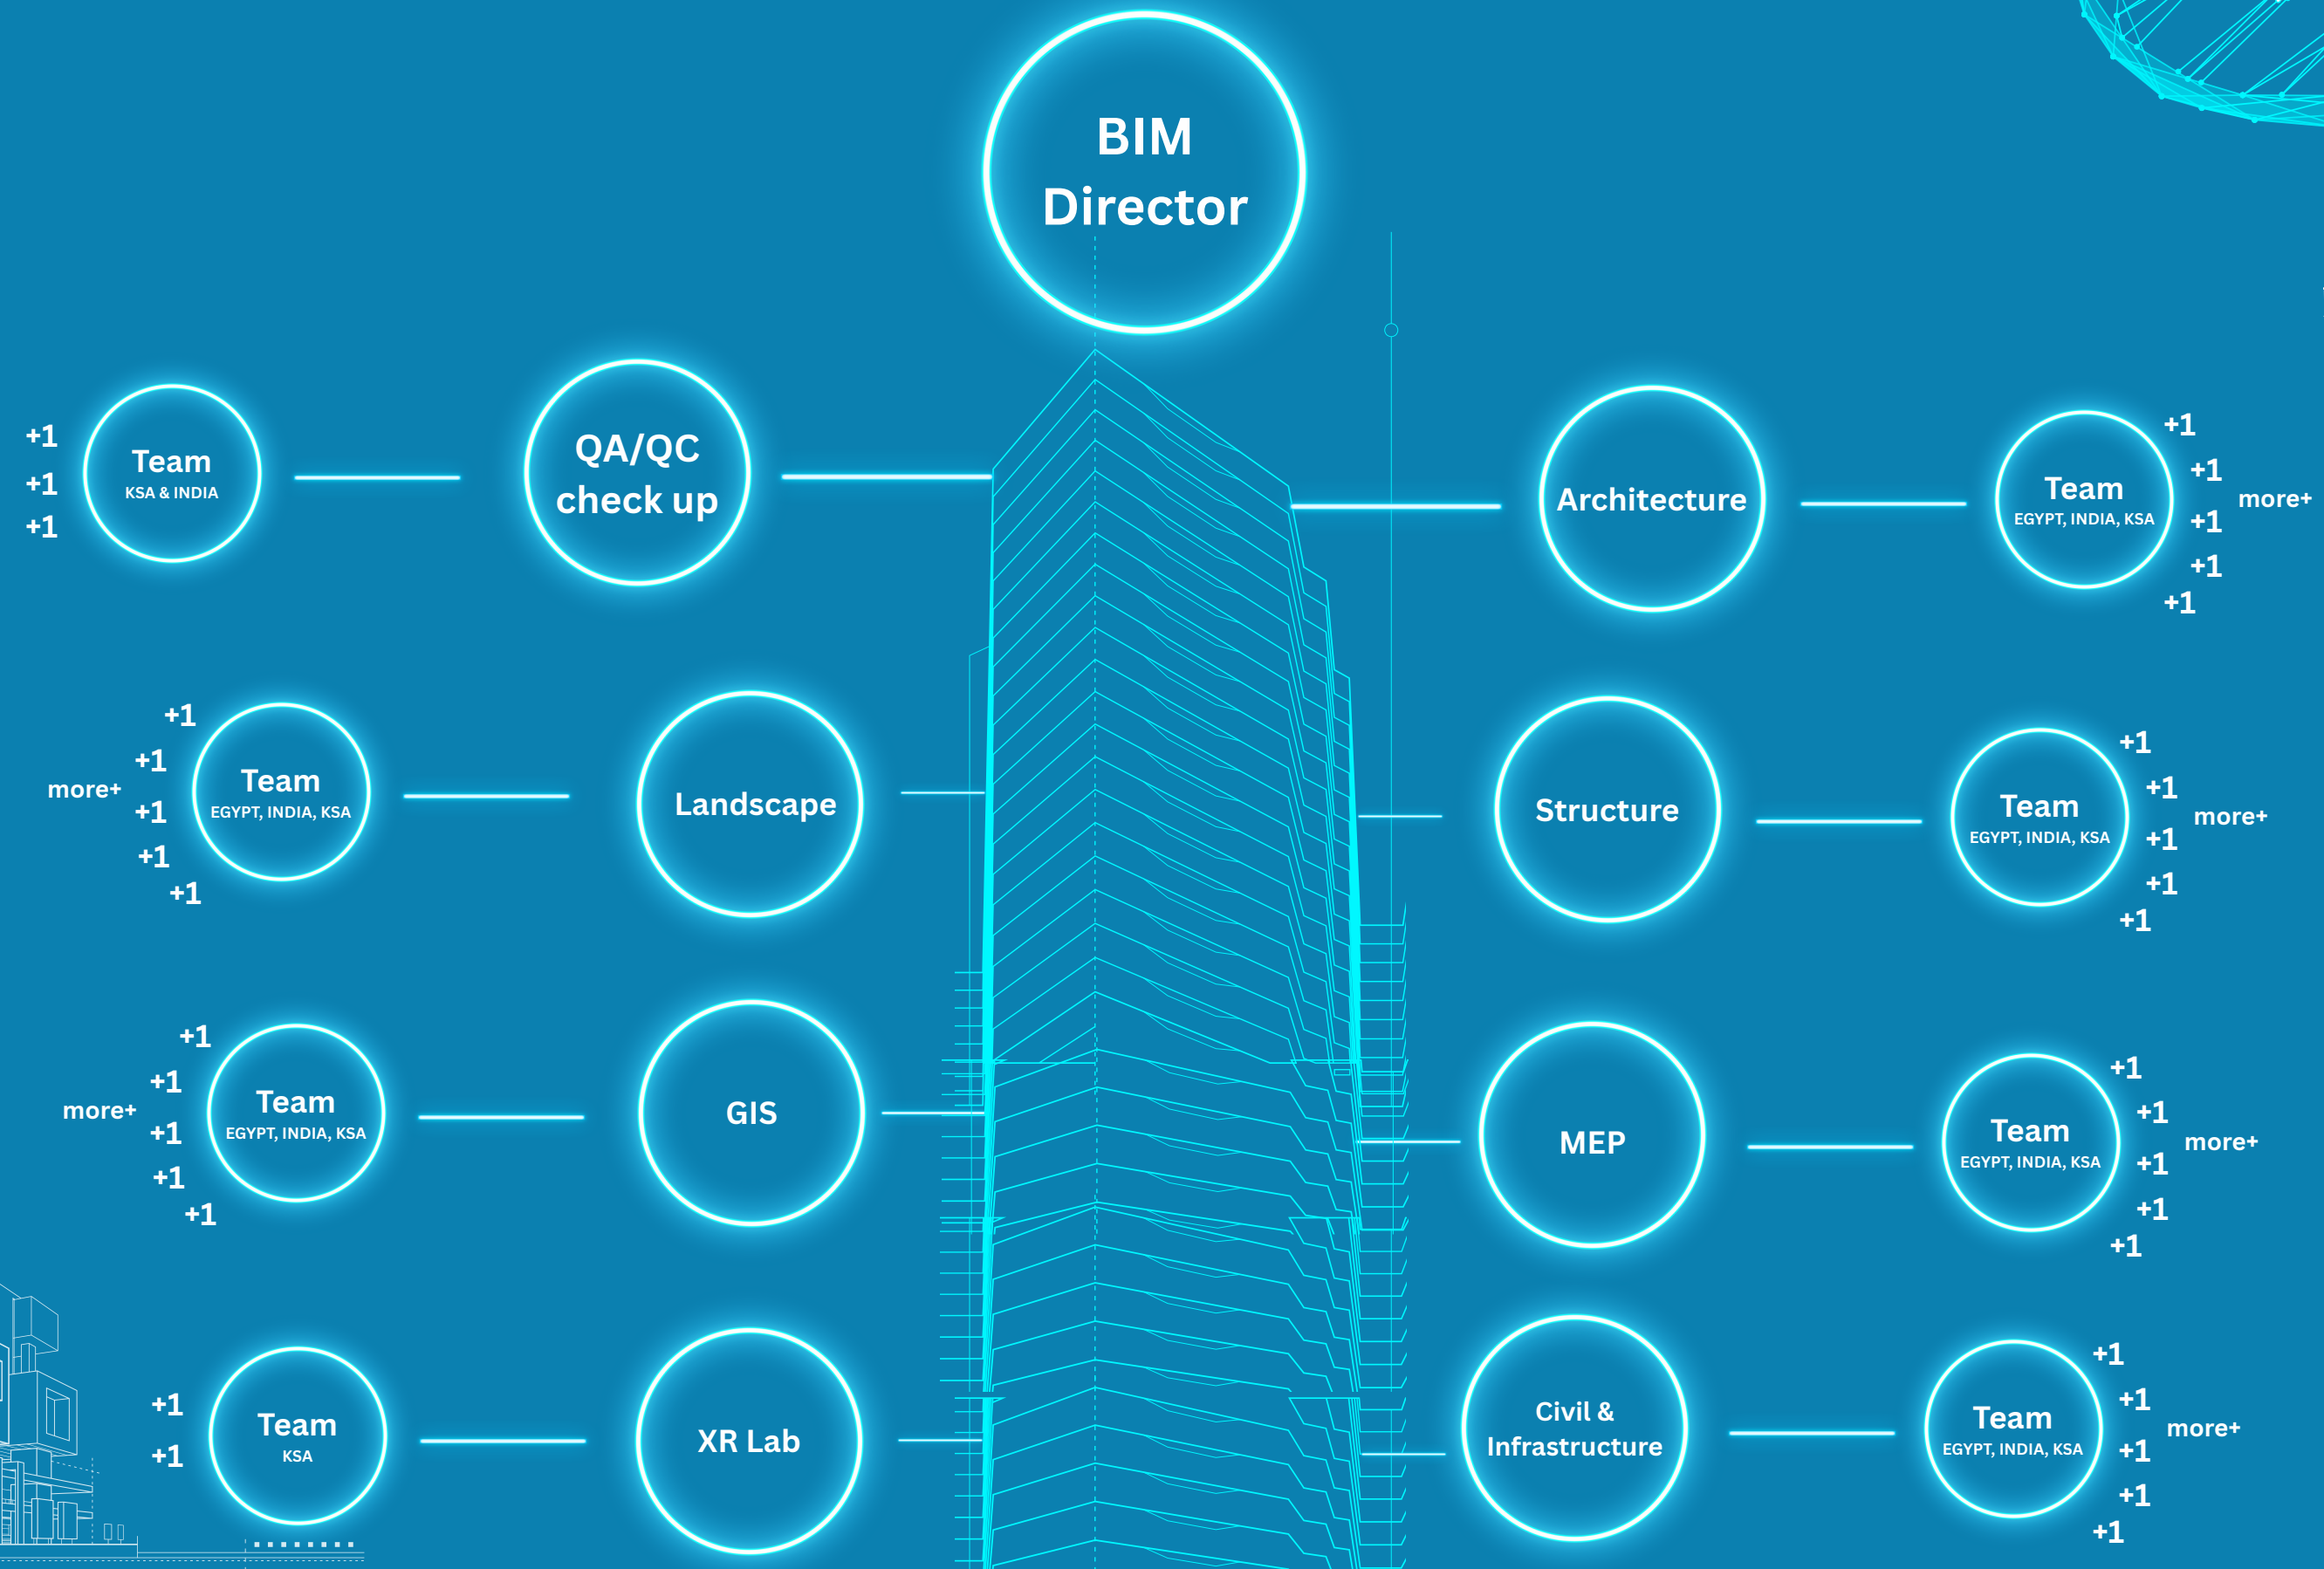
BIM Director

+1
+1
+1
Team
KSA & INDIA

QA/QC check up

Architecture

Team
EGYPT, INDIA, KSA
+1
+1
+1
+1
+1
more+

+1
+1
more+
+1
+1
+1
Team
EGYPT, INDIA, KSA

Landscape

Structure

Team
EGYPT, INDIA, KSA
+1
+1
+1
+1
+1
more+

+1
+1
more+
+1
+1
+1
Team
EGYPT, INDIA, KSA

GIS

MEP

Team
EGYPT, INDIA, KSA
+1
+1
+1
+1
+1
more+

+1
+1
Team
KSA

XR Lab

Civil & Infrastructure

Team
EGYPT, INDIA, KSA
+1
+1
+1
+1
+1
more+